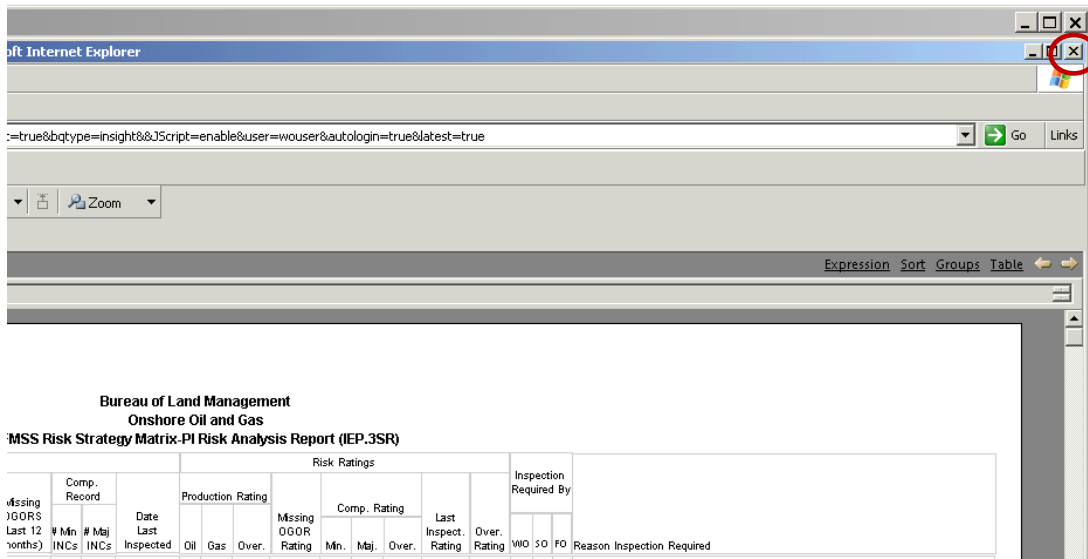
oft Internet Explorer

:=true&bqtype=insight&&JScript=enable&user=wouser&autologin=true&latest=true

Go

Links

Zoom

Expression Sort Groups Table

Bureau of Land Management
Onshore Oil and Gas
FMSS Risk Strategy Matrix-PI Risk Analysis Report (IEP.3SR)

| Missing OGORS (Last 12 months) | Comp. Record # Min INCs | Comp. Record # Maj INCs | Date Last Inspected | Risk Ratings: Production Rating Oil | Gas | Over. | Missing OGOR Rating | Comp. Rating Min. | Maj. | Over. | Last Inspect. Rating | Over. Rating | Inspection Required By WIO | SO | FO | Reason Inspection Required |
|---|---|---|---|---|---|---|---|---|---|---|---|---|---|---|---|---|